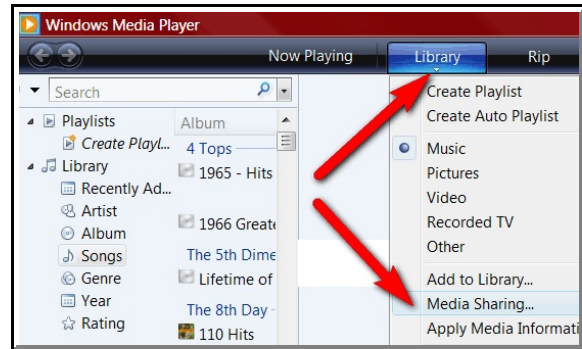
Windows Media Player

Now Playing

Library

Rip

Search

Playlists

Create Playl...

Library

Recently Ad...

Artist

Album

Songs

Genre

Year

Rating

Album

4 Tops

1965 - Hits

1966 Greate

The 5th Dime

Lifetime of

The 8th Day

110 Hits

Create Playlist

Create Auto Playlist

Music

Pictures

Video

Recorded TV

Other

Add to Library...

Media Sharing...

Apply Media Informati